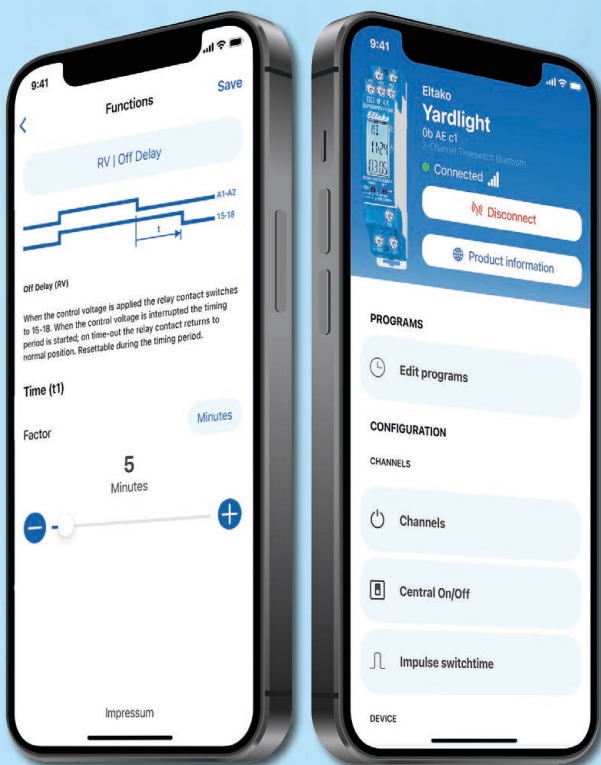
9:41

Functions

Save

RV | Off Delay

A1-A2

15-18

t

Off Delay (RV)

When the control voltage is applied the relay contact switches to 15-18. When the control voltage is interrupted the timing period is started; on time-out the relay contact returns to normal position. Resettable during the timing period.

Time (t1)

Minutes

Factor

5

Minutes

Impressum

9:41

Eltako

Yardlight

0b AE c1

2-Channel Timeswitch Bluetooth

Connected

Disconnect

Product information

PROGRAMS

Edit programs

CONFIGURATION

CHANNELS

Channels

Central On/Off

Impulse switchtime

DEVICE